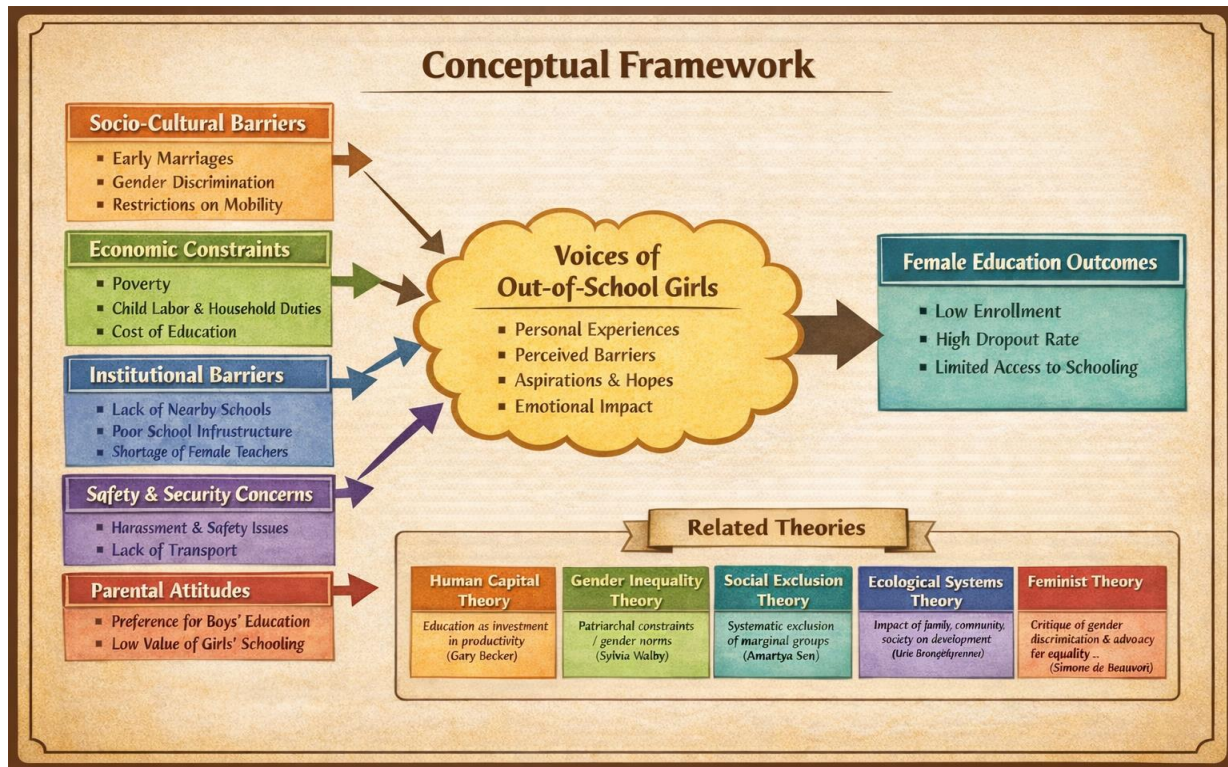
Conceptual Framework

Socio-Cultural Barriers
- Early Marriages
- Gender Discrimination
- Restrictions on Mobility

Economic Constraints
- Poverty
- Child Labor & Household Duties
- Cost of Education

Institutional Barriers
- Lack of Nearby Schools
- Poor School Infrustructure
- Shortage of Female Teachers

Safety & Security Concerns
- Harassment & Safety Issues
- Lack of Transport

Parental Attitudes
- Preference for Boys' Education
- Low Value of Girls' Schooling

Voices of Out-of-School Girls
- Personal Experiences
- Perceived Barriers
- Aspirations & Hopes
- Emotional Impact

Female Education Outcomes
- Low Enrollment
- High Dropout Rate
- Limited Access to Schooling

Related Theories

| Human Capital Theory | Gender Inequality Theory | Social Exclusion Theory | Ecological Systems Theory | Feminist Theory |
|---|---|---|---|---|
| Education as investment in productivity (Gary Becker) | Patriarchal constraints / gender norms (Sylvia Walby) | Systematic exclusion of marginal groups (Amartya Sen) | Impact of family, comnunity, society on development (Urie Bronefyrenner) | Critique of gender discrimination & advocacy fer equality .. (Simone de Beauvori) |